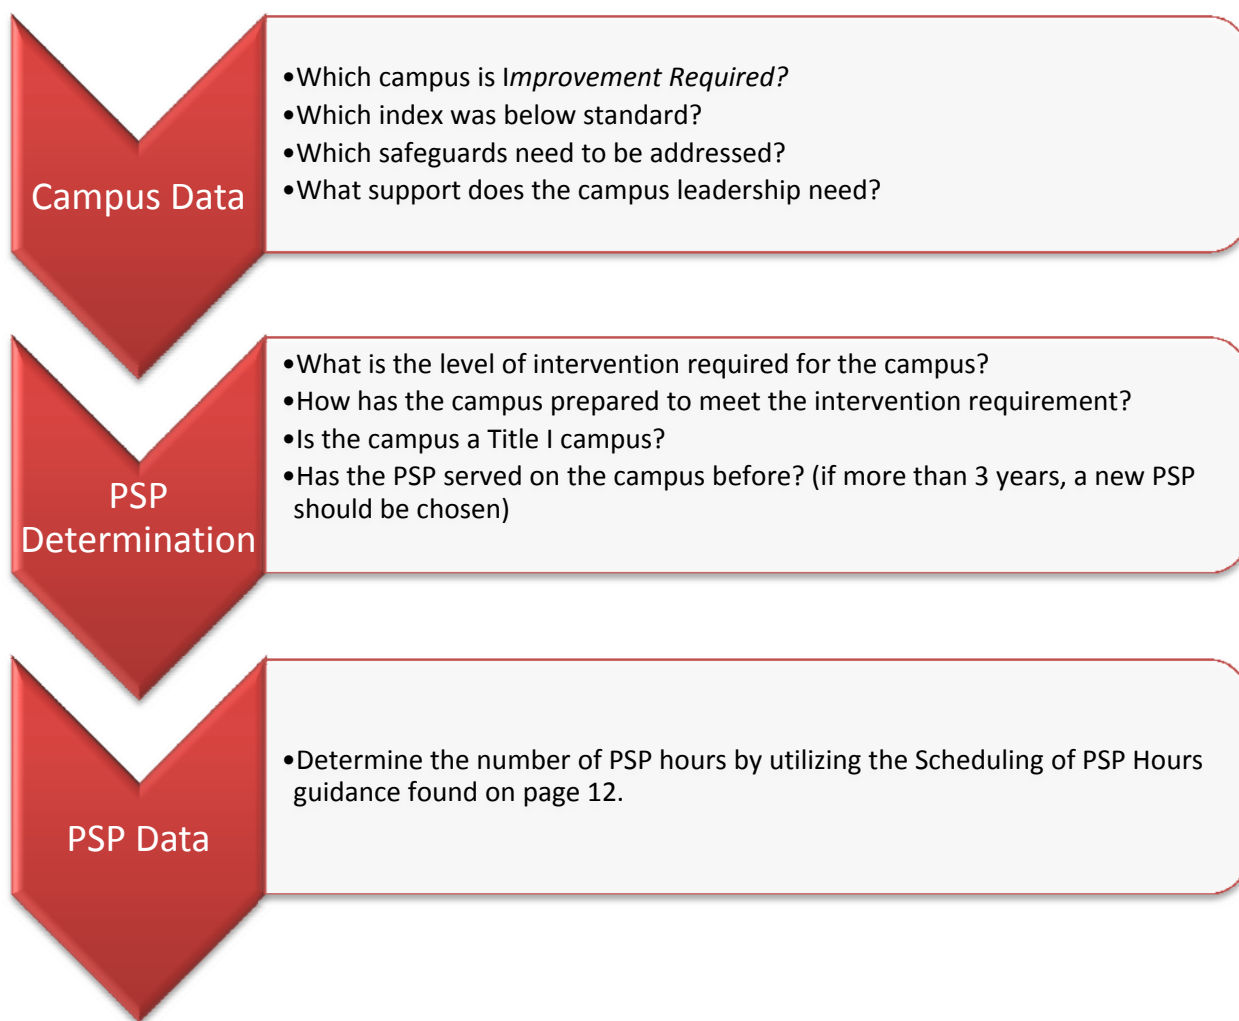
Campus Data

•Which campus is Improvement Required?
•Which index was below standard?
•Which safeguards need to be addressed?
•What support does the campus leadership need?

PSP Determination

•What is the level of intervention required for the campus?
•How has the campus prepared to meet the intervention requirement?
•Is the campus a Title I campus?
•Has the PSP served on the campus before? (if more than 3 years, a new PSP should be chosen)

PSP Data

•Determine the number of PSP hours by utilizing the Scheduling of PSP Hours guidance found on page 12.